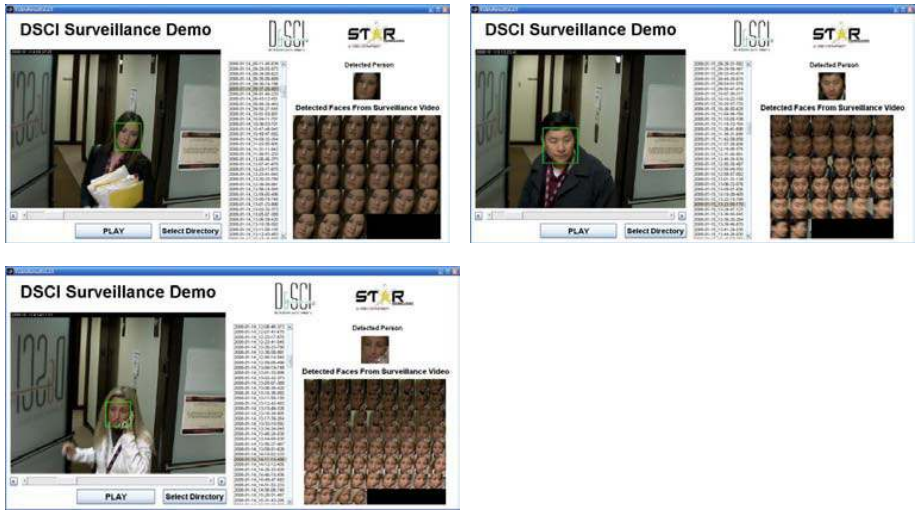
DSCI Surveillance Demo

DSCI

STAR

Detected Person

Detected Faces From Surveillance Video

PLAY

Select Directory

DSCI Surveillance Demo

DSCI

STAR

Detected Person

Detected Faces From Surveillance Video

PLAY

Select Directory

DSCI Surveillance Demo

DSCI

STAR

Detected Person

Detected Faces From Surveillance Video

PLAY

Select Directory